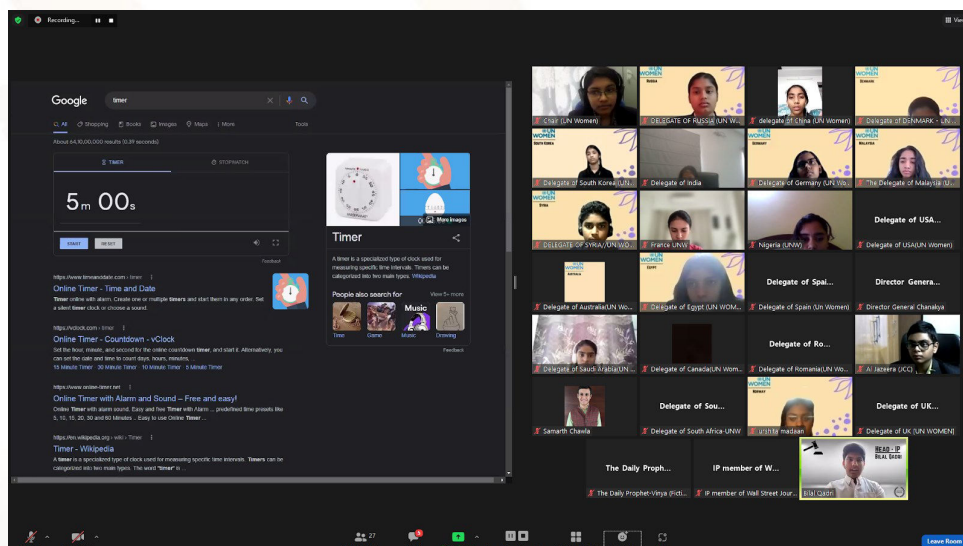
Recording...

View

Google timer

All Shopping Books Images Maps More Tools

About 64,10,00,000 results (0.39 seconds)

TIMER STOPWATCH

5m 00s

START RESET

Feedback

https://www.timeanddate.com › timer

Online Timer - Time and Date

Timer online with alarm. Create one or multiple timers and start them in any order. Set a silent timer clock or choose a sound.

https://vclock.com › timer

Online Timer - Countdown - vClock

Set the hour, minute, and second for the online countdown timer, and start it. Alternatively, you can set the date and time to count days, hours, minutes, ...

15 Minute Timer · 30 Minute Timer · 10 Minute Timer · 5 Minute Timer

https://www.online-timer.net

Online Timer with Alarm and Sound – Free and easy!

Online Timer with alarm sound. Easy and free Timer with Alarm ... predefined time presets like 5, 10, 15, 20, 30 and 60 Minutes ... Easy to use Online Timer ...

https://en.wikipedia.org › wiki › Timer

Timer - Wikipedia

A timer is a specialized type of clock used for measuring specific time intervals. Timers can be categorized into two main types. The word "timer" is ...

More images

Timer

A timer is a specialized type of clock used for measuring specific time intervals. Timers can be categorized into two main types. Wikipedia

People also search for View 5+ more

Time Game Music Drawing

Feedback

Chair (UN Women)
DELEGATE OF RUSSIA (UN W...
delegate of China (UN Women)
Delegate of DENMARK - UN...
Delegate of South Korea (UN...
Delegate of India
Delegate of Germany (UN Wo...
The Delegate of Malaysia (U...
DELEGATE OF SYRIA/UN WO...
France UNW
Nigeria (UNW)
Delegate of USA...
Delegate of USA(UN Women)
Delegate of Australia(UN Wo...
Delegate of Egypt (UN WOM...
Delegate of Spai...
Delegate of Spain (UN Women)
Director Genera...
Director General Chanakya
Delegate of Saudi Arabia(UN...
Delegate of Canada(UN Wom...
Delegate of Ro...
Delegate of Romania(UN Wo...
Al Jazeera (JCC)
Samarth Chawla
Delegate of Sou...
Delegate of South Africa-UNW
urshita madaan
Delegate of UK...
Delegate of UK (UN WOMEN)
The Daily Proph...
The Daily Prophet-Vinya (Ficti...
IP member of W...
IP member of Wall Street Jour...
HEAD - IP BILAL QADRI
Bilal Qadri

27

Leave Room